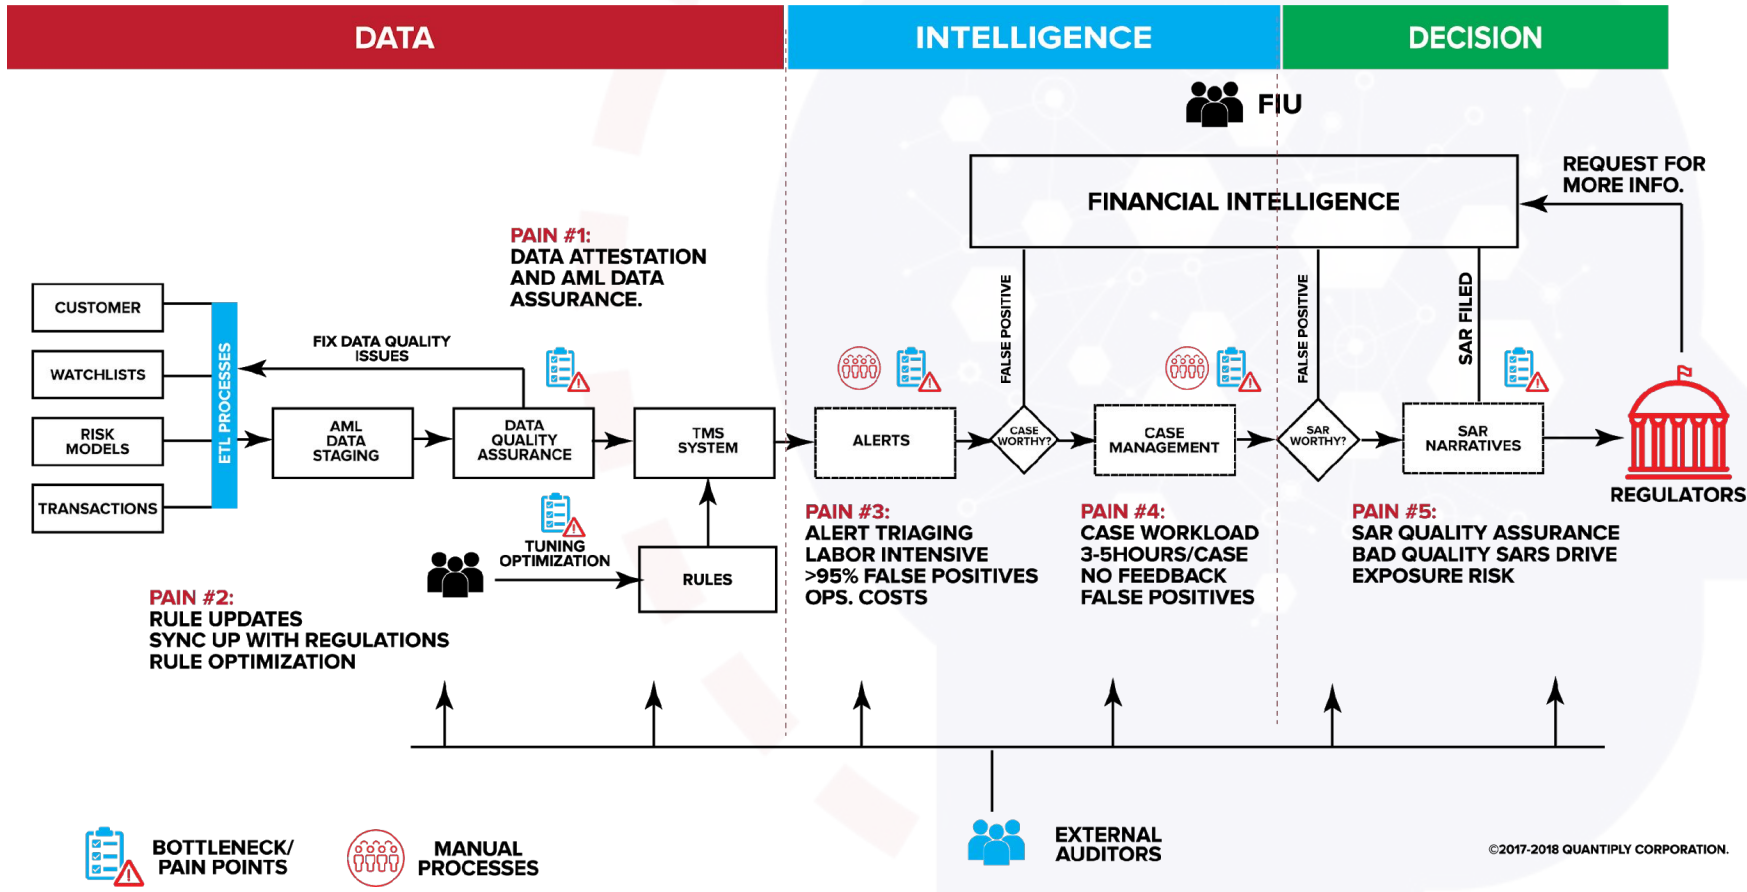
DATA

INTELLIGENCE

DECISION

FIU

FINANCIAL INTELLIGENCE

REQUEST FOR MORE INFO.

PAIN #1:
DATA ATTESTATION AND AML DATA ASSURANCE.

CUSTOMER

WATCHLISTS

RISK MODELS

TRANSACTIONS

ETL PROCESSES

FIX DATA QUALITY ISSUES

AML DATA STAGING

DATA QUALITY ASSURANCE

TMS SYSTEM

ALERTS

FALSE POSITIVE

CASE WORTHY?

CASE MANAGEMENT

FALSE POSITIVE

SAR WORTHY?

SAR FILED

SAR NARRATIVES

REGULATORS

TUNING OPTIMIZATION

RULES

PAIN #2:
RULE UPDATES
SYNC UP WITH REGULATIONS
RULE OPTIMIZATION

PAIN #3:
ALERT TRIAGING
LABOR INTENSIVE
>95% FALSE POSITIVES
OPS. COSTS

PAIN #4:
CASE WORKLOAD
3-5HOURS/CASE
NO FEEDBACK
FALSE POSITIVES

PAIN #5:
SAR QUALITY ASSURANCE
BAD QUALITY SARS DRIVE
EXPOSURE RISK

BOTTLENECK/ PAIN POINTS

MANUAL PROCESSES

EXTERNAL AUDITORS

©2017-2018 QUANTIPLY CORPORATION.